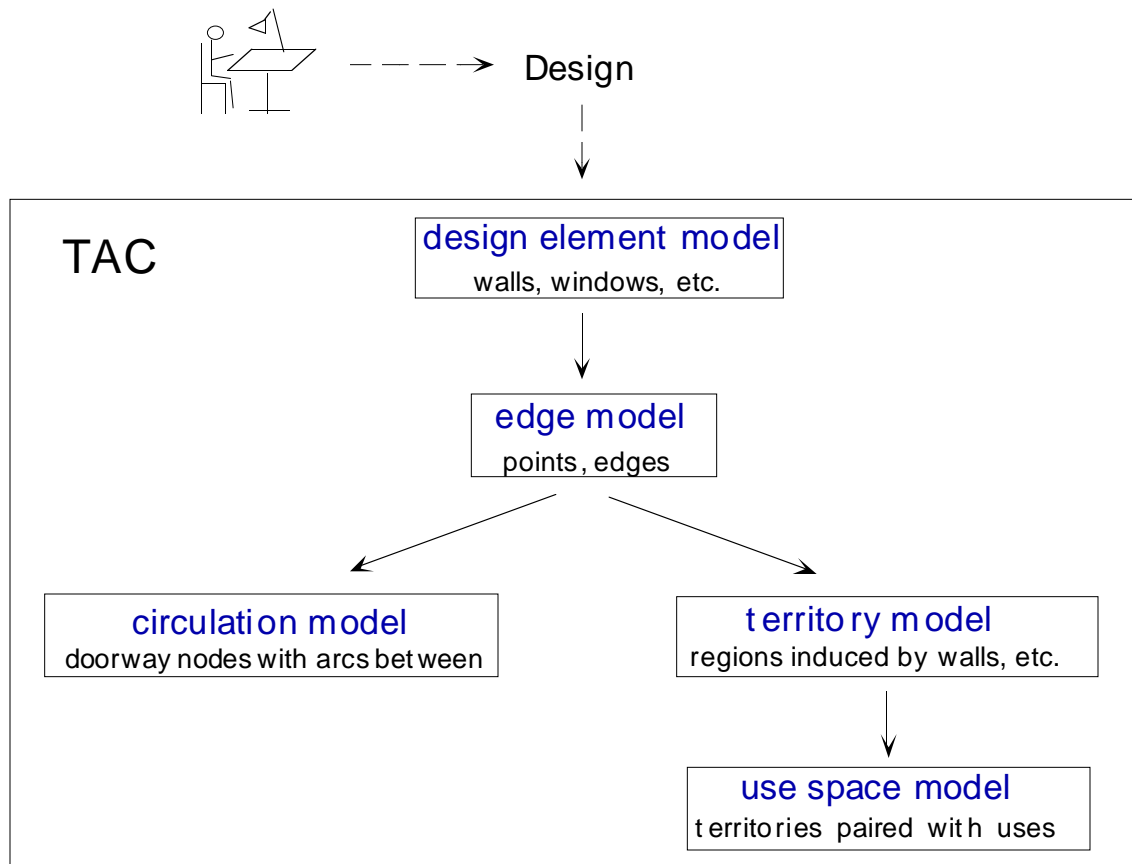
Design

TAC

design element model
walls, windows, etc.

edge model
points, edges

circulation model
doorway nodes with arcs between

territory model
regions induced by walls, etc.

use space model
territories paired with uses